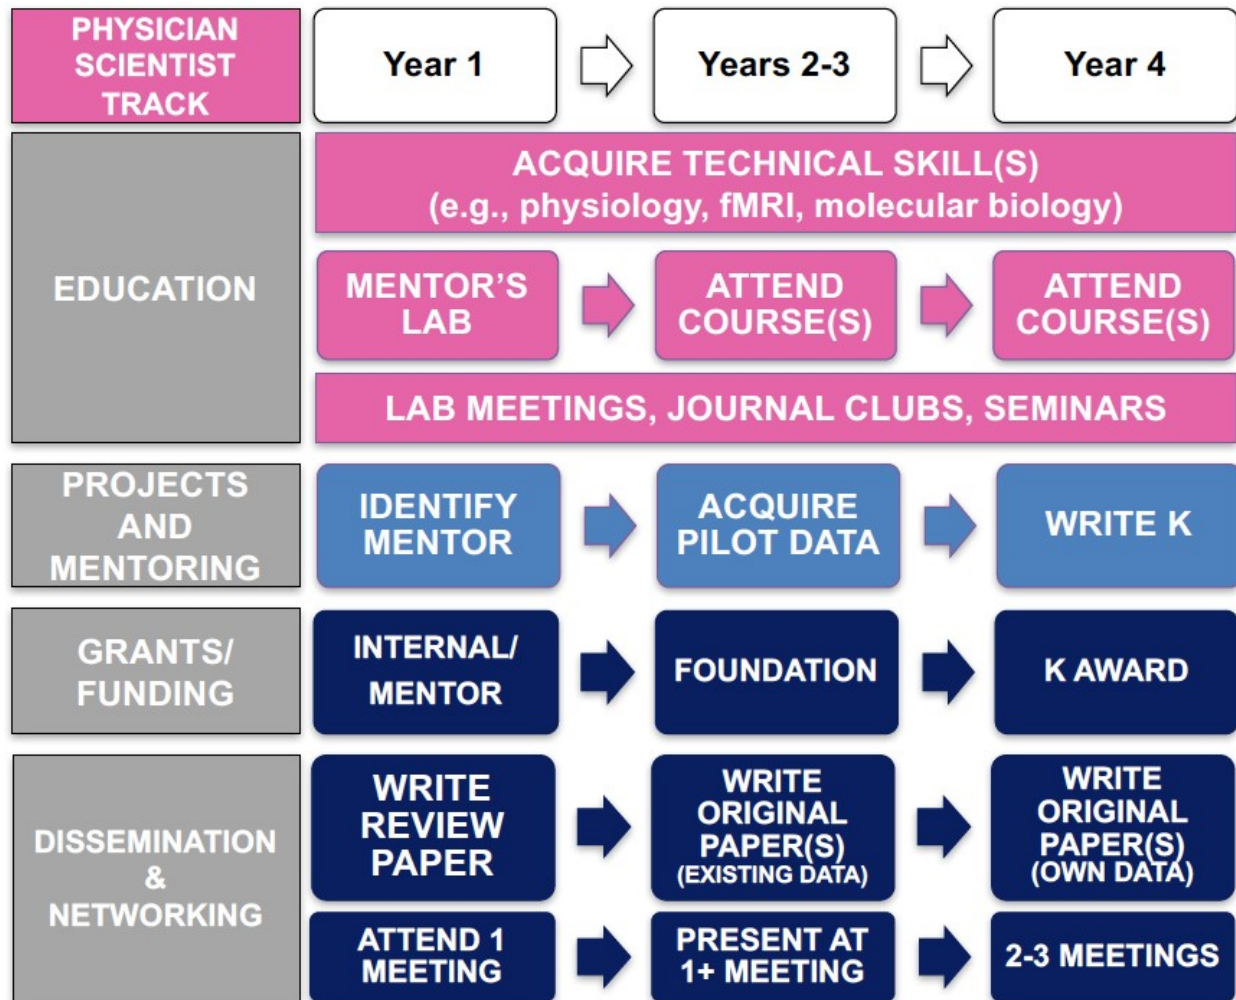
| PHYSICIAN SCIENTIST TRACK | Year 1 | Years 2-3 | Year 4 |
|---|---|---|---|
| EDUCATION | ACQUIRE TECHNICAL SKILL(S) (e.g., physiology, fMRI, molecular biology) | | |
| | MENTOR'S LAB | ATTEND COURSE(S) | ATTEND COURSE(S) |
| | LAB MEETINGS, JOURNAL CLUBS, SEMINARS | | |
| PROJECTS AND MENTORING | IDENTIFY MENTOR | ACQUIRE PILOT DATA | WRITE K |
| GRANTS/ FUNDING | INTERNAL/ MENTOR | FOUNDATION | K AWARD |
| DISSEMINATION & NETWORKING | WRITE REVIEW PAPER | WRITE ORIGINAL PAPER(S) (EXISTING DATA) | WRITE ORIGINAL PAPER(S) (OWN DATA) |
| | ATTEND 1 MEETING | PRESENT AT 1+ MEETING | 2-3 MEETINGS |